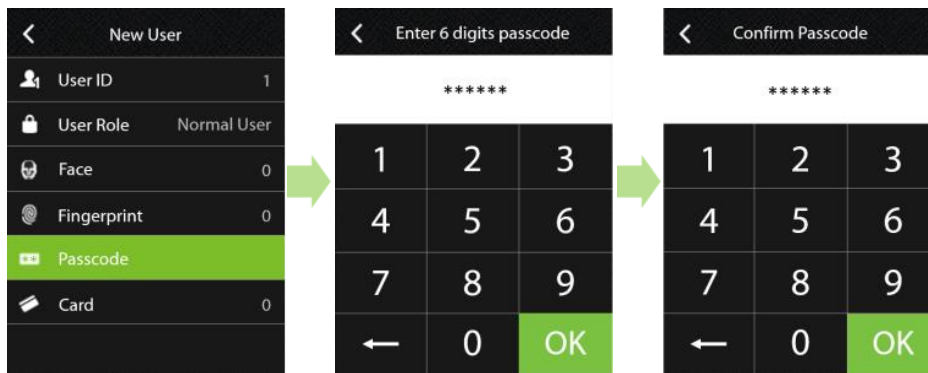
New User

User ID 1

User Role Normal User

Face 0

Fingerprint 0

Passcode

Card 0

Enter 6 digits passcode

******

| 1 | 2 | 3 |
|---|---|---|
| 4 | 5 | 6 |
| 7 | 8 | 9 |
| ← | 0 | OK |

Confirm Passcode

******

| 1 | 2 | 3 |
|---|---|---|
| 4 | 5 | 6 |
| 7 | 8 | 9 |
| ← | 0 | OK |